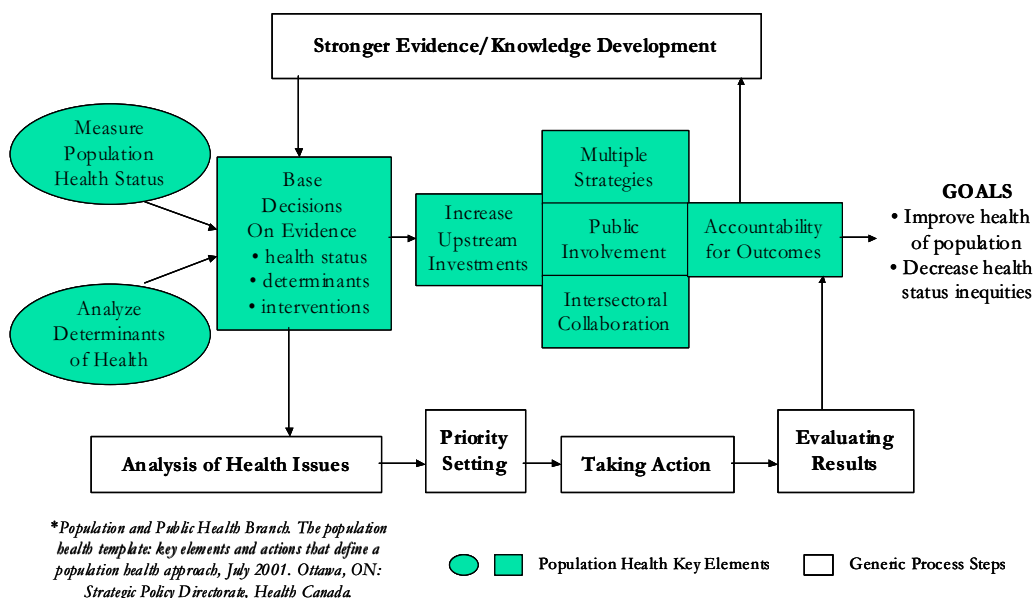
Stronger Evidence/Knowledge Development

Measure Population Health Status

Analyze Determinants of Health

Base Decisions On Evidence
• health status
• determinants
• interventions

Increase Upstream Investments

Multiple Strategies

Public Involvement

Intersectoral Collaboration

Accountability for Outcomes

GOALS
• Improve health of population
• Decrease health status inequities

Analysis of Health Issues

Priority Setting

Taking Action

Evaluating Results

*Population and Public Health Branch. The population health template: key elements and actions that define a population health approach, July 2001. Ottawa, ON: Strategic Policy Directorate, Health Canada.

Population Health Key Elements

Generic Process Steps